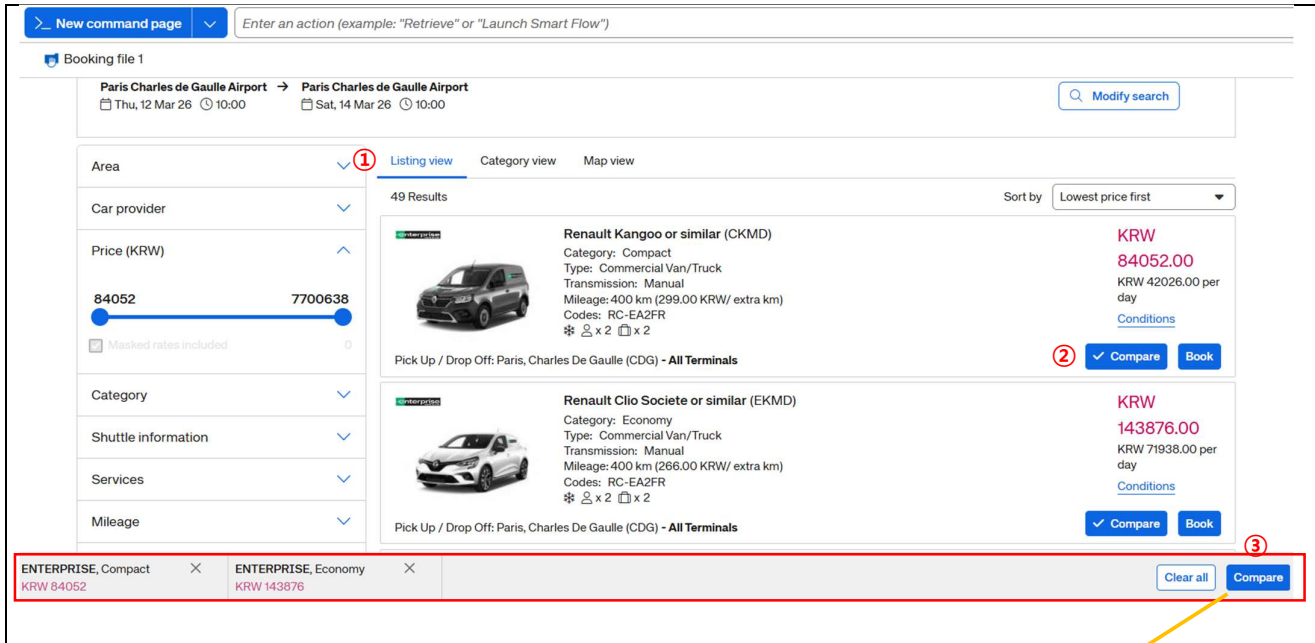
New command page

Enter an action (example: "Retrieve" or "Launch Smart Flow")

Booking file 1

Paris Charles de Gaulle Airport → Paris Charles de Gaulle Airport
Thu, 12 Mar 26 10:00 Sat, 14 Mar 26 10:00

Modify search

Area

Car provider

Price (KRW)

84052 7700638

Masked rates included 0

Category

Shuttle information

Services

Mileage

①

Listing view Category view Map view

49 Results

Sort by Lowest price first

enterprise

Renault Kangoo or similar (CKMD)
Category: Compact
Type: Commercial Van/Truck
Transmission: Manual
Mileage: 400 km (299.00 KRW/ extra km)
Codes: RC-EA2FR
x 2 x 2

KRW
84052.00
KRW 42026.00 per day
Conditions

Pick Up / Drop Off: Paris, Charles De Gaulle (CDG) - All Terminals

② Compare Book

enterprise

Renault Clio Societe or similar (EKMD)
Category: Economy
Type: Commercial Van/Truck
Transmission: Manual
Mileage: 400 km (266.00 KRW/ extra km)
Codes: RC-EA2FR
x 2 x 2

KRW
143876.00
KRW 71938.00 per day
Conditions

Pick Up / Drop Off: Paris, Charles De Gaulle (CDG) - All Terminals

Compare Book

ENTERPRISE, Compact
KRW 84052

ENTERPRISE, Economy
KRW 143876

③

Clear all Compare